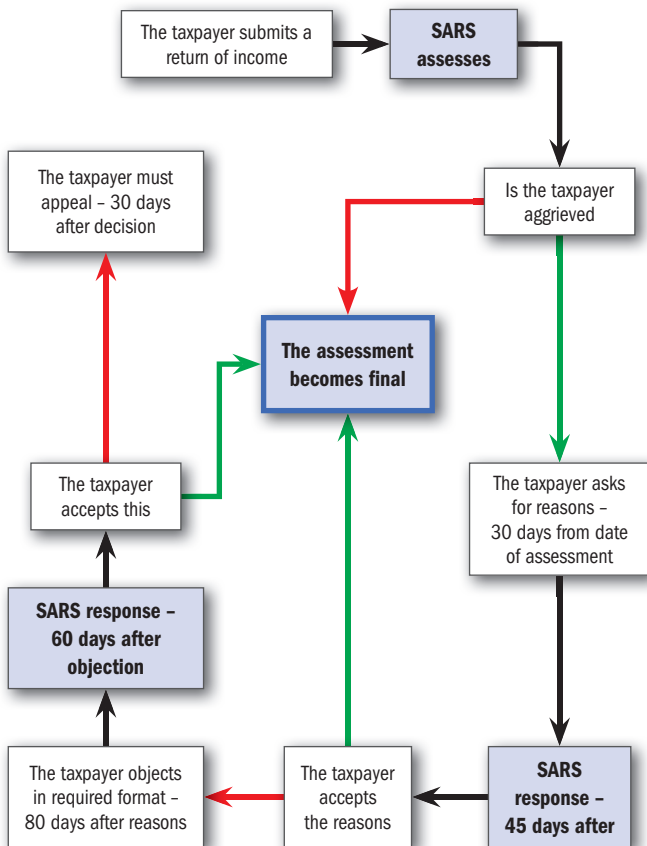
The taxpayer submits a return of income

SARS assesses

The taxpayer must appeal – 30 days after decision

Is the taxpayer aggrieved

The assessment becomes final

The taxpayer accepts this

The taxpayer asks for reasons – 30 days from date of assessment

SARS response – 60 days after objection

The taxpayer objects in required format – 80 days after reasons

The taxpayer accepts the reasons

SARS response – 45 days after